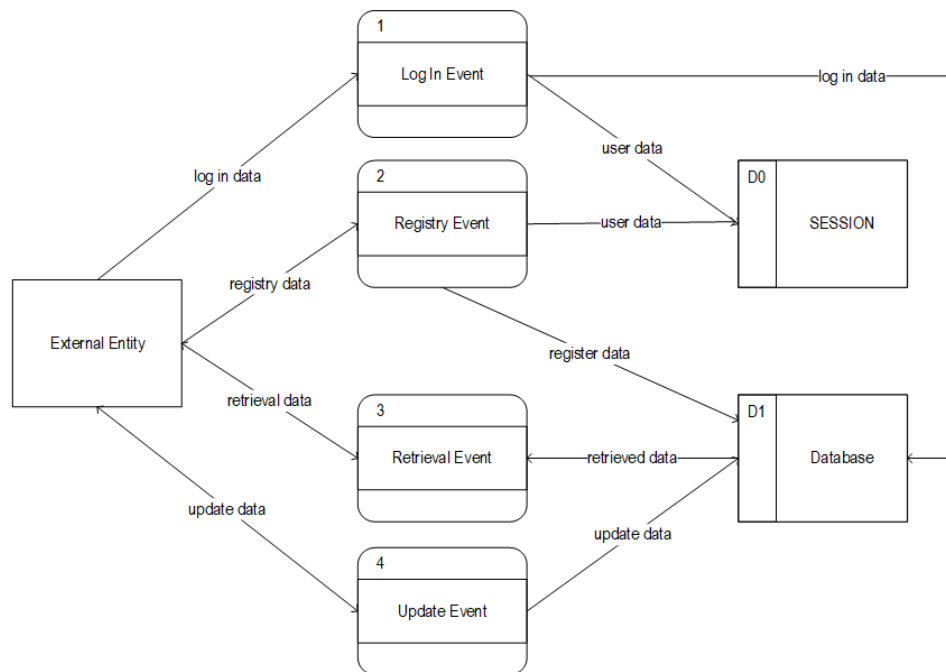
1
Log In Event

log in data

log in data

user data

2
Registry Event

user data

D0
SESSION

registry data

External Entity

register data

retrieval data

3
Retrieval Event

retrieved data

D1
Database

update data

update data

4
Update Event